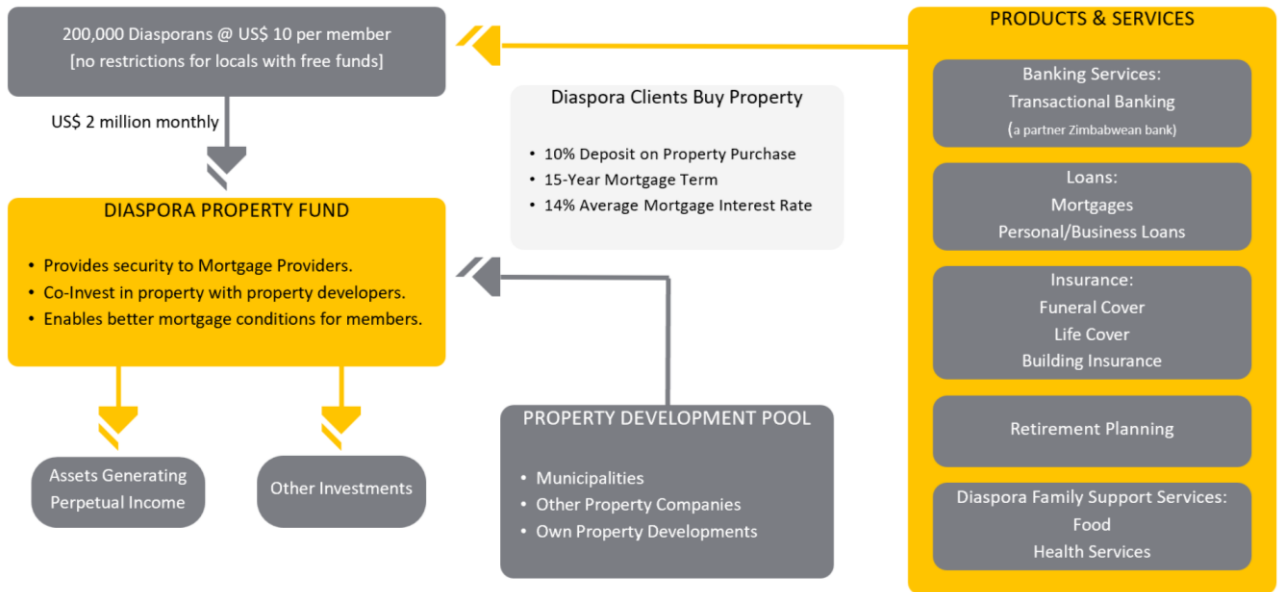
200,000 Diasporans @ US$ 10 per member
[no restrictions for locals with free funds]

US$ 2 million monthly

DIASPORA PROPERTY FUND

• Provides security to Mortgage Providers.
• Co-Invest in property with property developers.
• Enables better mortgage conditions for members.

Assets Generating Perpetual Income

Other Investments

Diaspora Clients Buy Property

• 10% Deposit on Property Purchase
• 15-Year Mortgage Term
• 14% Average Mortgage Interest Rate

PROPERTY DEVELOPMENT POOL

• Municipalities
• Other Property Companies
• Own Property Developments

PRODUCTS & SERVICES

Banking Services:
Transactional Banking
(a partner Zimbabwean bank)

Loans:
Mortgages
Personal/Business Loans

Insurance:
Funeral Cover
Life Cover
Building Insurance

Retirement Planning

Diaspora Family Support Services:
Food
Health Services